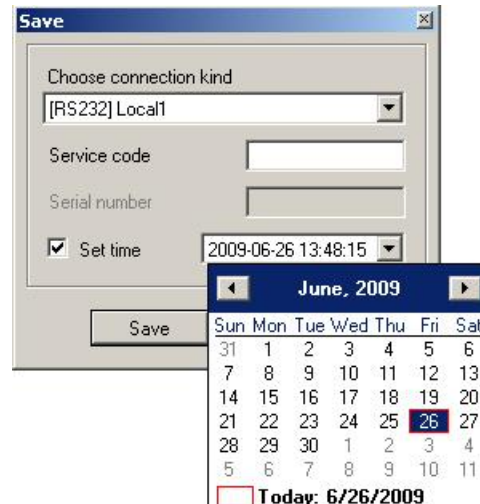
Save

Choose connection kind

[RS232] Local1

Service code

Serial number

Set time 2009-06-26 13:48:15

Save

June, 2009

| Sun | Mon | Tue | Wed | Thu | Fri | Sat |
|---|---|---|---|---|---|---|
| 31 | 1 | 2 | 3 | 4 | 5 | 6 |
| 7 | 8 | 9 | 10 | 11 | 12 | 13 |
| 14 | 15 | 16 | 17 | 18 | 19 | 20 |
| 21 | 22 | 23 | 24 | 25 | 26 | 27 |
| 28 | 29 | 30 | 1 | 2 | 3 | 4 |
| 5 | 6 | 7 | 8 | 9 | 10 | 11 |

Today: 6/26/2009